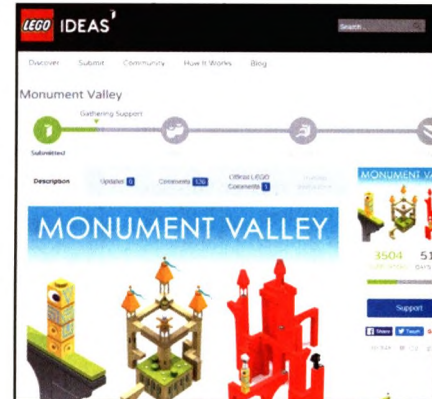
LEGO IDEAS

Search...

Discover Submit Community How It Works Blog

Monument Valley

Gathering Support

Submitted

Description Updates 0 Comments 126 Official LEGO Comments 1

MONUMENT VALLEY

MONUMENT VA

3504 51

Support

Share Tweet